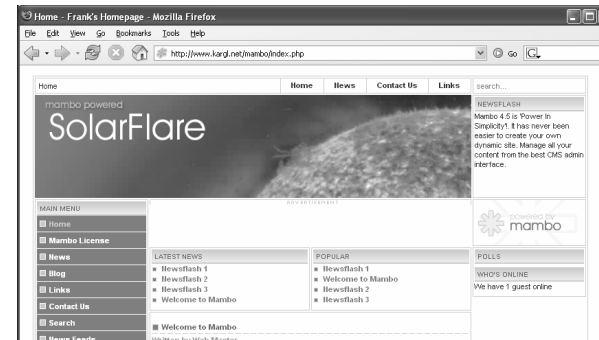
Home - Frank's Homepage - Mozilla Firefox

File Edit View Go Bookmarks Tools Help

http://www.kargl.net/mambo/index.php

Go

Home

Home News Contact Us Links

search...

mambo powered

SolarFlare

NEWSFLASH

Mambo 4.5 is 'Power In Simplicity!'. It has never been easier to create your own dynamic site. Manage all your content from the best CMS admin interface.

ADVERTISEMENT

powered by mambo

MAIN MENU

Home

Mambo License

News

Blog

Links

Contact Us

Search

News Feeds

LATEST NEWS

Newsflash 1

Newsflash 2

Newsflash 3

Welcome to Mambo

POPULAR

Newsflash 1

Welcome to Mambo

Newsflash 2

Newsflash 3

POLLS

WHO'S ONLINE

We have 1 guest online

Welcome to Mambo

Written by Web Master